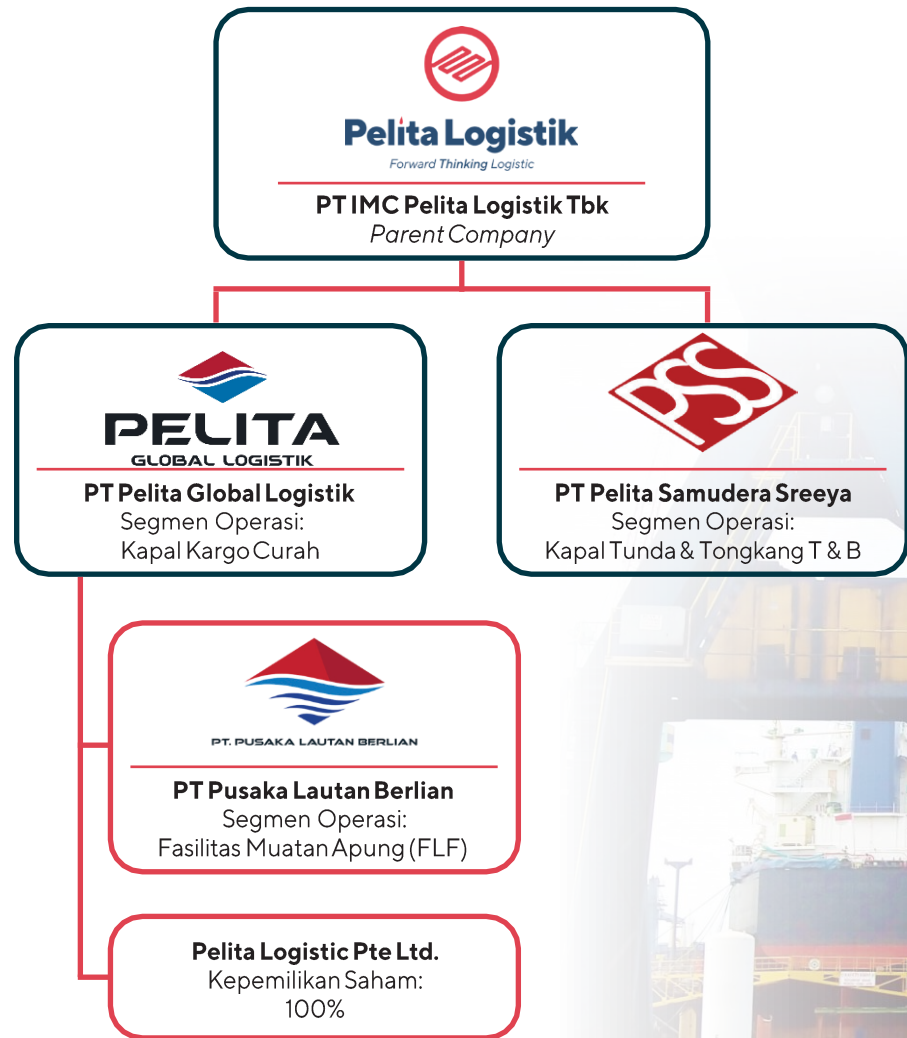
Pelita Logistik
Forward Thinking Logistic

PT IMC Pelita Logistik Tbk
Parent Company

PELITA
GLOBAL LOGISTIK

PT Pelita Global Logistik
Segmen Operasi:
Kapal Kargo Curah

PT Pelita Samudera Sreeya
Segmen Operasi:
Kapal Tunda & Tongkang T & B

PT. PUSAKA LAUTAN BERLIAN

PT Pusaka Lautan Berlian
Segmen Operasi:
Fasilitas Muatan Apung (FLF)

Pelita Logistic Pte Ltd.
Kepemilikan Saham:
100%